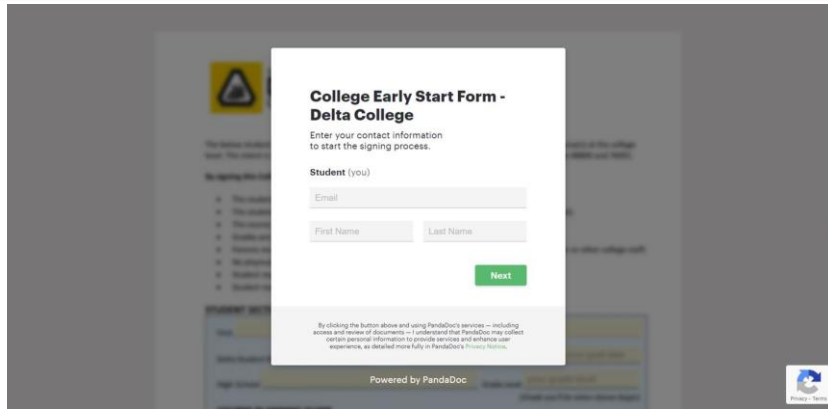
College Early Start Form - Delta College

Enter your contact information to start the signing process.

Student (you)

Email

First Name

Last Name

Next

By clicking the button above and using PandaDoc's services — including access and review of documents — I understand that PandaDoc may collect certain personal information to provide services and enhance user experience, as detailed more fully in PandaDoc's Privacy Notice.

Powered by PandaDoc

Privacy - Terms